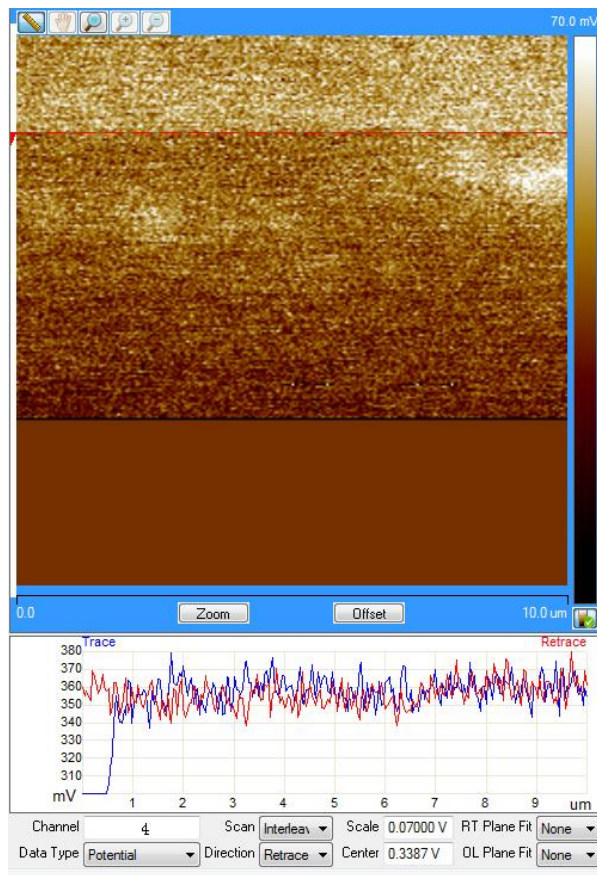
70.0 mV

0.0
Zoom
Offset
10.0 um

Trace
Retrace
380
370
360
350
340
330
320
310
mV
1
2
3
4
5
6
7
8
9
um

Channel 4
Scan Interleav
Scale 0.07000 V
RT Plane Fit None
Data Type Potential
Direction Retrace
Center 0.3387 V
OL Plane Fit None